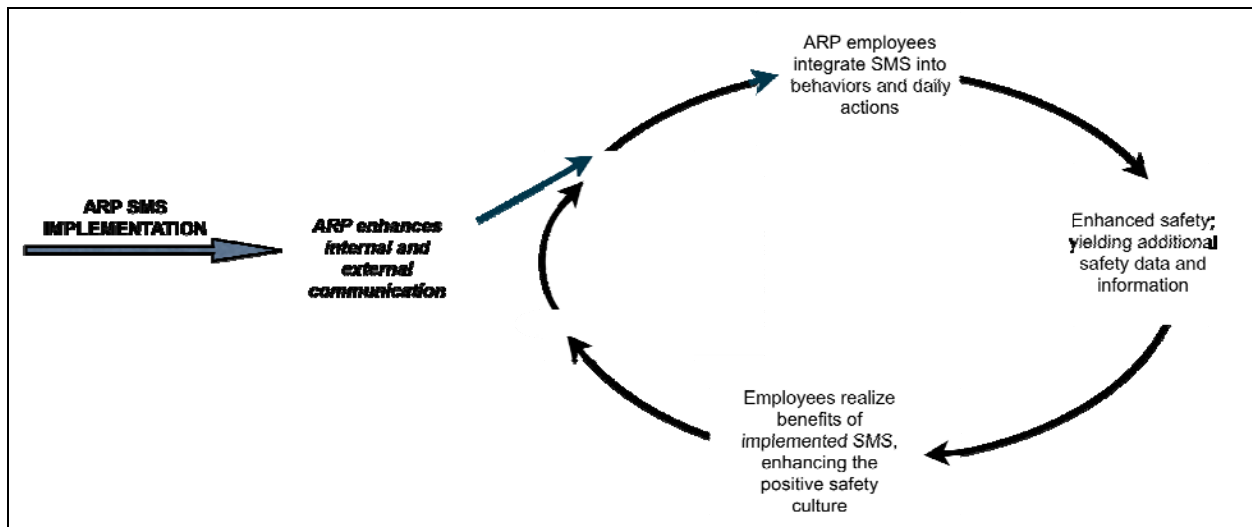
ARP SMS IMPLEMENTATION

ARP enhances internal and external communication

ARP employees integrate SMS into behaviors and daily actions

Enhanced safety; yielding additional safety data and information

Employees realize benefits of implemented SMS, enhancing the positive safety culture